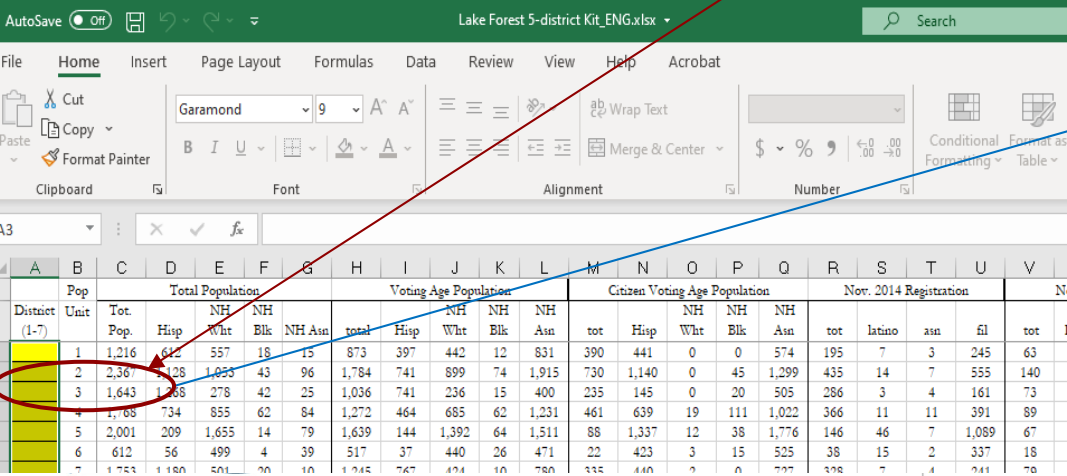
AutoSave Off Lake Forest 5-district Kit_ENG.xlsx Search

File Home Insert Page Layout Formulas Data Review View Help Acrobat

Cut
Copy
Paste
Format Painter
Clipboard

Garamond 9
B I U
Font

Wrap Text
Merge & Center
Alignment

$ % 9
Number

Conditional Formatting
Format as Table

A3 fx

| A | B | C | D | E | F | G | H | I | J | K | L | M | N | O | P | Q | R | S | T | U | V |
|---|---|---|---|---|---|---|---|---|---|---|---|---|---|---|---|---|---|---|---|---|---|
| | Pop | Total Population | | | | | Voting Age Population | | | | | Citizen Voting Age Population | | | | | Nov. 2014 Registration | | | | N |
| District (1-7) | Unit | Tot. Pop. | Hisp | NH Wht | NH Blk | NH Asn | total | Hisp | NH Wht | NH Blk | NH Asn | tot | Hisp | NH Wht | NH Blk | NH Asn | tot | latino | asn | fil | tot |
| | 1 | 1,216 | 612 | 557 | 18 | 15 | 873 | 397 | 442 | 12 | 831 | 390 | 441 | 0 | 0 | 574 | 195 | 7 | 3 | 245 | 63 |
| | 2 | 2,367 | 1,128 | 1,053 | 43 | 96 | 1,784 | 741 | 899 | 74 | 1,915 | 730 | 1,140 | 0 | 45 | 1,299 | 435 | 14 | 7 | 555 | 140 |
| | 3 | 1,643 | 1,268 | 278 | 42 | 25 | 1,036 | 741 | 236 | 15 | 400 | 235 | 145 | 0 | 20 | 505 | 286 | 3 | 4 | 161 | 73 |
| | 4 | 1,768 | 734 | 855 | 62 | 84 | 1,272 | 464 | 685 | 62 | 1,231 | 461 | 639 | 19 | 111 | 1,022 | 366 | 11 | 11 | 391 | 89 |
| | 5 | 2,001 | 209 | 1,655 | 14 | 79 | 1,639 | 144 | 1,392 | 64 | 1,511 | 88 | 1,337 | 12 | 38 | 1,776 | 146 | 46 | 7 | 1,089 | 67 |
| | 6 | 612 | 56 | 499 | 4 | 39 | 517 | 37 | 440 | 26 | 471 | 22 | 423 | 3 | 15 | 525 | 38 | 15 | 2 | 337 | 18 |
| | 7 | 1,753 | 1,180 | 501 | 20 | 10 | 1,245 | 767 | 424 | 10 | 780 | 335 | 440 | 2 | 0 | 727 | 328 | 7 | 4 | 241 | 79 |